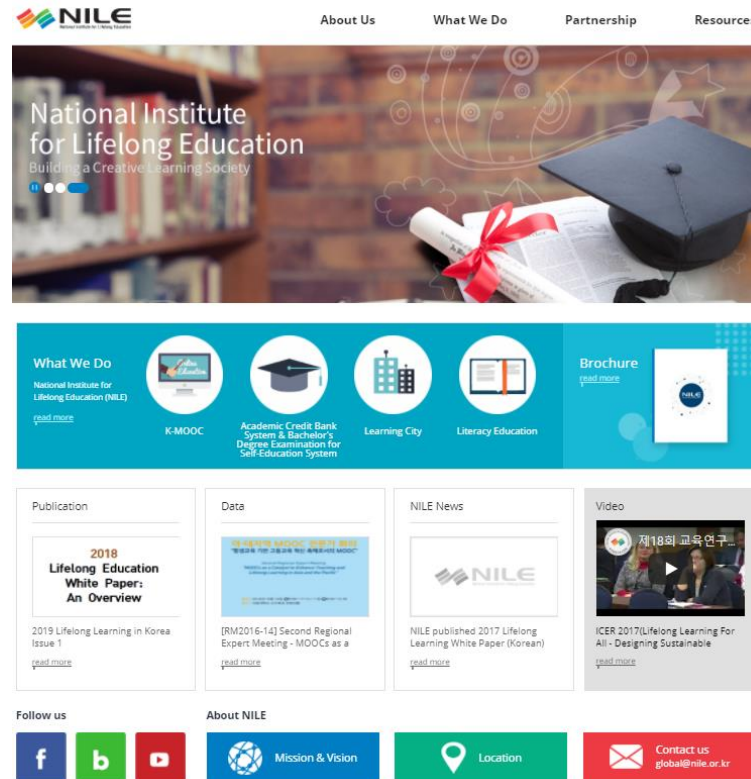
NILE
National Institute for Lifelong Education

About Us
What We Do
Partnership
Resources

National Institute for Lifelong Education
Building a Creative Learning Society

What We Do
National Institute for Lifelong Education (NILE)
read more

K-MOOC
Academic Credit Bank System & Bachelor's Degree Examination for Self-Education System
Learning City
Literacy Education

Brochure
read more

Publication
2018 Lifelong Education White Paper: An Overview
2019 Lifelong Learning in Korea Issue 1
read more

Data
[RM2016-14] Second Regional Expert Meeting - MOOCs as a
read more

NILE News
NILE
NILE published 2017 Lifelong Learning White Paper (Korean)
read more

Video
제18회 교육연구...
ICER 2017(Lifelong Learning For All - Designing Sustainable
read more

Follow us
f
b

About NILE
Mission & Vision
Location
Contact us
global@nile.or.kr